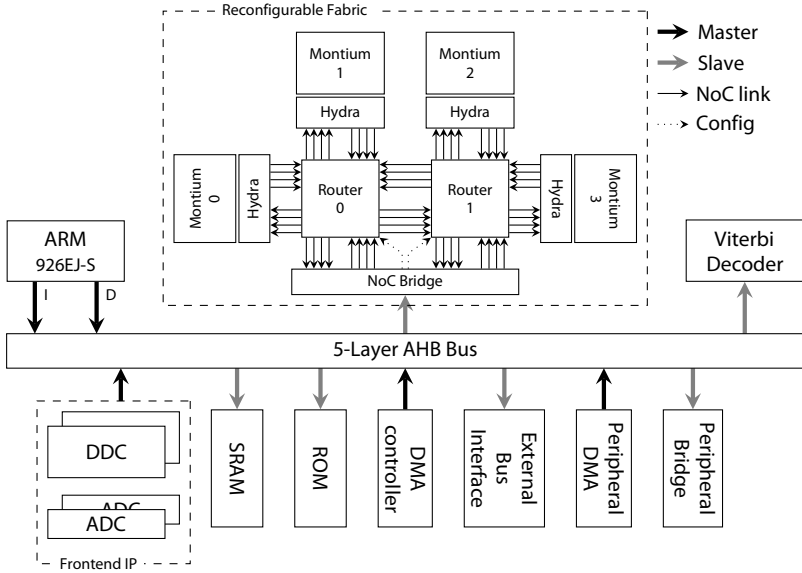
Reconfigurable Fabric

Master
Slave
NoC link
Config

Montium 1
Montium 2
Hydra
Hydra
Montium 0
Hydra
Router 0
Router 1
Hydra
Montium 3
NoC Bridge

ARM
926EJ-S
I
D

Viterbi Decoder

5-Layer AHB Bus

DDC
ADC
ADC
Frontend IP

SRAM
ROM
DMA controller
External Bus Interface
Peripheral DMA
Peripheral Bridge